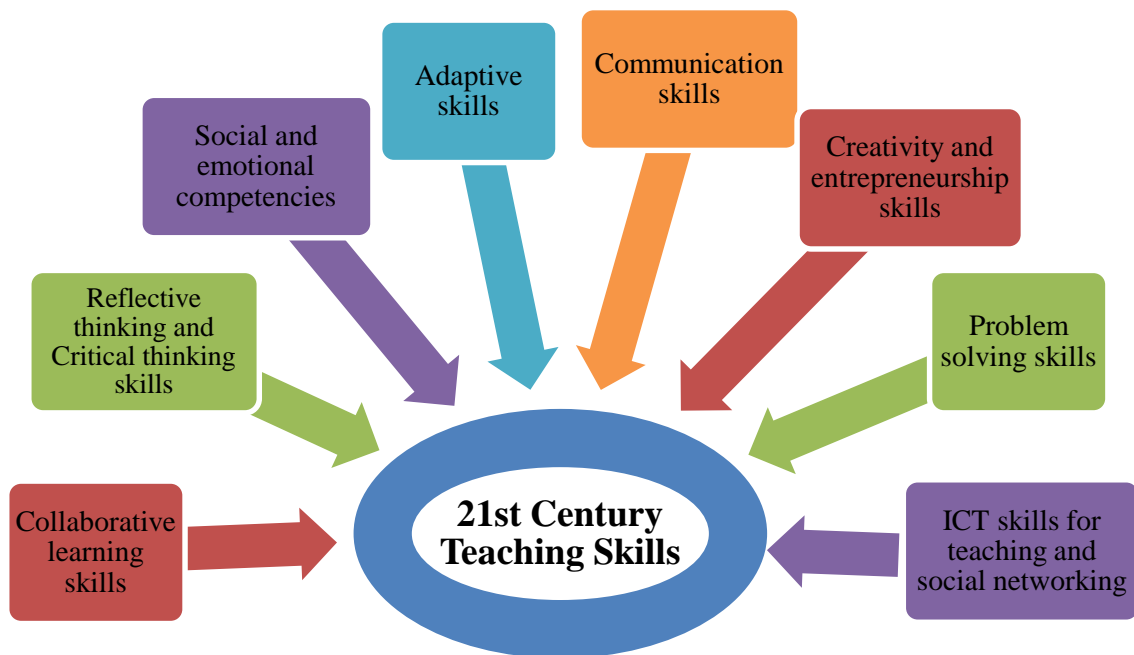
Adaptive skills

Communication skills

Social and emotional competencies

Creativity and entrepreneurship skills

Reflective thinking and Critical thinking skills

Problem solving skills

Collaborative learning skills

21st Century Teaching Skills

ICT skills for teaching and social networking